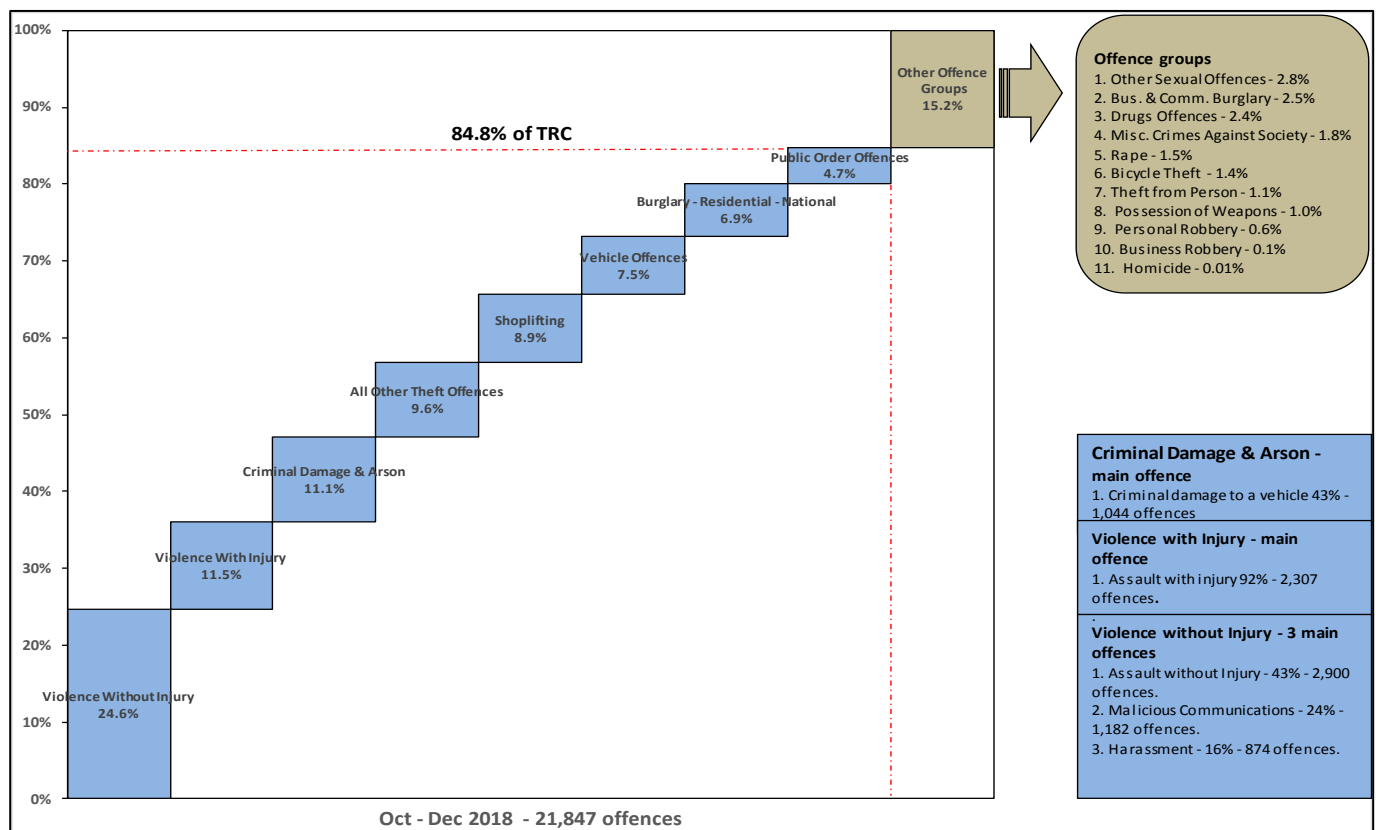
100%
90%
80%
70%
60%
50%
40%
30%
20%
10%
0%

84.8% of TRC

Other Offence Groups
15.2%

Public Order Offences
4.7%

Burglary - Residential - National
6.9%

Vehicle Offences
7.5%

Shoplifting
8.9%

All Other Theft Offences
9.6%

Criminal Damage & Arson
11.1%

Violence With Injury
11.5%

Violence Without Injury
24.6%

Oct - Dec 2018 - 21,847 offences

Offence groups
1. Other Sexual Offences - 2.8%
2. Bus. & Comm. Burglary - 2.5%
3. Drugs Offences - 2.4%
4. Misc. Crimes Against Society - 1.8%
5. Rape - 1.5%
6. Bicycle Theft - 1.4%
7. Theft from Person - 1.1%
8. Possession of Weapons - 1.0%
9. Personal Robbery - 0.6%
10. Business Robbery - 0.1%
11. Homicide - 0.01%

Criminal Damage & Arson - main offence
1. Criminal damage to a vehicle 43% - 1,044 offences

Violence with Injury - main offence
1. Assault with injury 92% - 2,307 offences.

Violence without Injury - 3 main offences
1. Assault without Injury - 43% - 2,900 offences.
2. Malicious Communications - 24% - 1,182 offences.
3. Harassment - 16% - 874 offences.